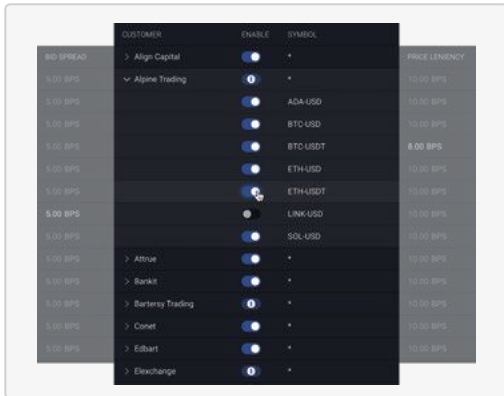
| BID SPREAD | CUSTOMER | ENABLE | SYMBOL | PRICE LENIENCY |
|---|---|---|---|---|
| 5.00 BPS | > Align Capital | | * | 10.00 BPS |
| 5.00 BPS | ⌄ Alpine Trading | | * | 10.00 BPS |
| 5.00 BPS | | | ADA-USD | 10.00 BPS |
| 5.00 BPS | | | BTC-USD | 10.00 BPS |
| 5.00 BPS | | | BTC-USDT | 8.00 BPS |
| 5.00 BPS | | | ETH-USD | 10.00 BPS |
| 5.00 BPS | | | ETH-USDT | 10.00 BPS |
| 5.00 BPS | | | LINK-USD | 10.00 BPS |
| 5.00 BPS | | | SOL-USD | 10.00 BPS |
| 5.00 BPS | > Attrue | | * | 10.00 BPS |
| 5.00 BPS | > Bankit | | * | 10.00 BPS |
| 5.00 BPS | > Bartersy Trading | | * | 10.00 BPS |
| 5.00 BPS | > Conet | | * | 10.00 BPS |
| 5.00 BPS | > Edbart | | * | 10.00 BPS |
| | > Elexchange | | * | |